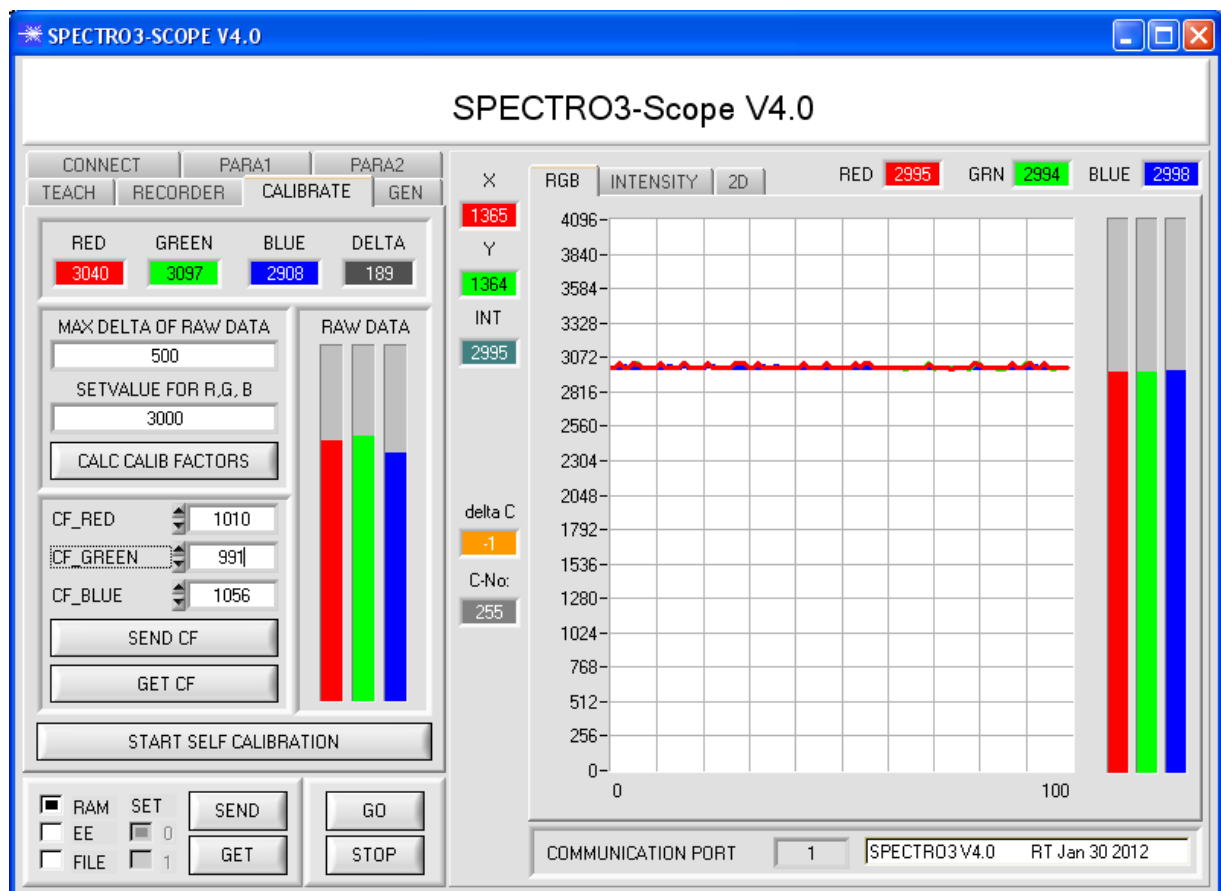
SPECTRO3-SCOPE V4.0

SPECTRO3-Scope V4.0

CONNECT PARA1 PARA2
TEACH RECORDER CALIBRATE GEN

RED GREEN BLUE DELTA
3040 3097 2908 189

MAX DELTA OF RAW DATA
500
SETVALUE FOR R,G, B
3000
CALC CALIB FACTORS

RAW DATA

CF_RED 1010
CF_GREEN 991
CF_BLUE 1056
SEND CF
GET CF

START SELF CALIBRATION

RAM SET
EE 0
FILE 1
SEND
GET
GO
STOP

X
1365
Y
1364
INT
2995

delta C
-1
C-No:
255

RGB INTENSITY 2D

RED 2995 GRN 2994 BLUE 2998

4096
3840
3584
3328
3072
2816
2560
2304
2048
1792
1536
1280
1024
768
512
256
0

0 100

COMMUNICATION PORT 1 SPECTRO3 V4.0 RT Jan 30 2012